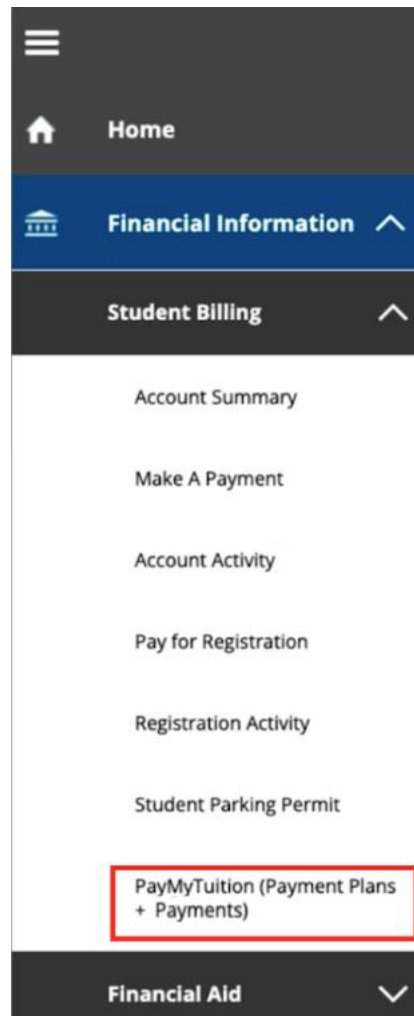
Home

Financial Information

Student Billing

Account Summary

Make A Payment

Account Activity

Pay for Registration

Registration Activity

Student Parking Permit

PayMyTuition (Payment Plans + Payments)

Financial Aid